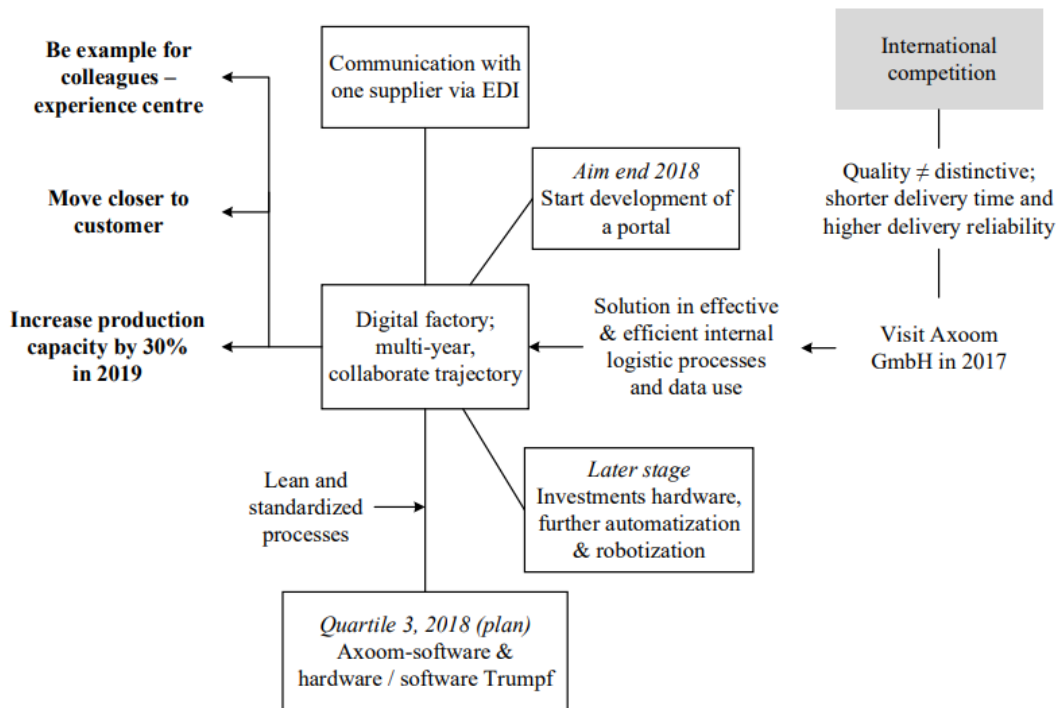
**Be example for colleagues – experience centre**

**Move closer to customer**

**Increase production capacity by 30% in 2019**

Communication with one supplier via EDI

*Aim end 2018*
Start development of a portal

Digital factory; multi-year, collaborate trajectory

Lean and standardized processes

*Later stage*
Investments hardware, further automatization & robotization

*Quartile 3, 2018 (plan)*
Axoom-software & hardware / software Trumpf

Solution in effective & efficient internal logistic processes and data use

International competition

Quality $\neq$ distinctive; shorter delivery time and higher delivery reliability

Visit Axoom GmbH in 2017